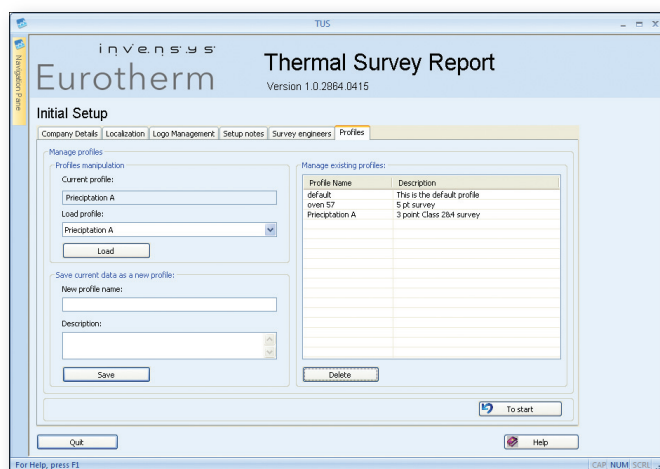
TUS

Navigation Pane

invensys
Eurotherm

Thermal Survey Report
Version 1.0.2864.0415

Initial Setup

Company Details | Localization | Logo Management | Setup notes | Survey engineers | Profiles

Manage profiles

Profiles manipulation

Current profile:

Prieciptation A

Load profile:

Prieciptation A

Load

Save current data as a new profile:

New profile name:

Description:

Save

Manage existing profiles:

| Profile Name | Description |
|---|---|
| default | This is the default profile |
| oven 57 | 5 pt survey |
| Prieciptation A | 3 point Class 2&4 survey |

Delete

To start

Quit

Help

For Help, press F1

CAP NUM SCRL